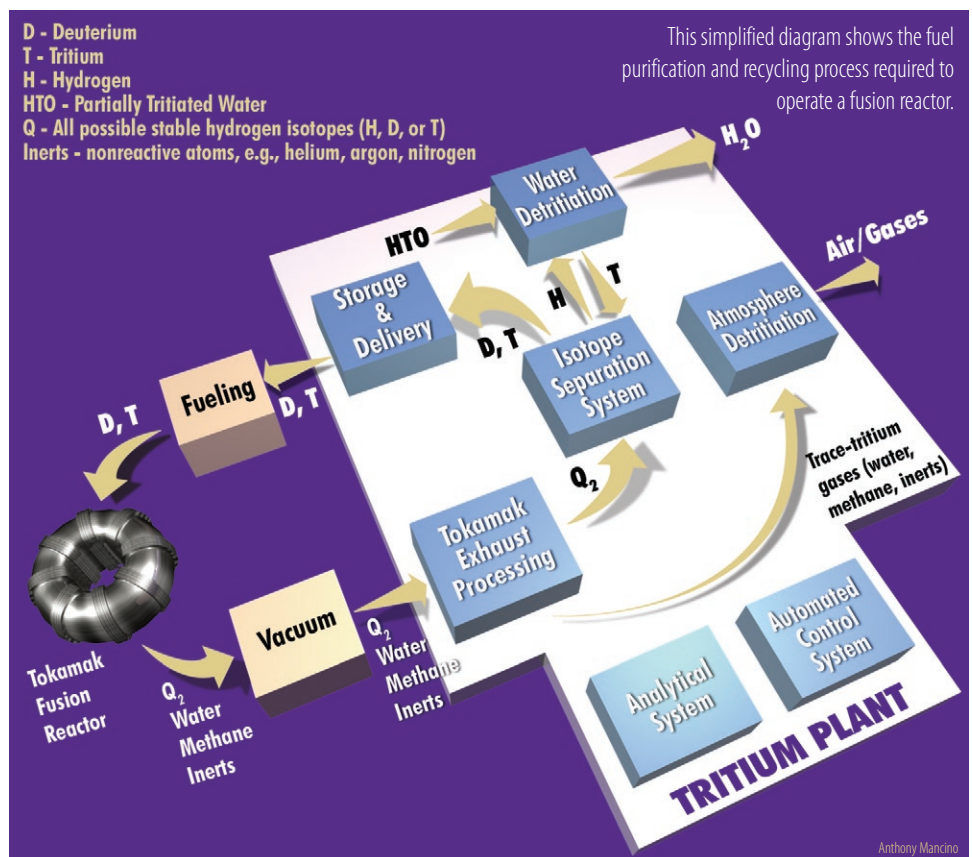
D - Deuterium
T - Tritium
H - Hydrogen
HTO - Partially Tritiated Water
Q - All possible stable hydrogen isotopes (H, D, or T)
Inerts - nonreactive atoms, e.g., helium, argon, nitrogen

This simplified diagram shows the fuel purification and recycling process required to operate a fusion reactor.

$H_2O$

Water Detritiation

HTO

Air/Gases

Storage & Delivery

H

T

Atmosphere Detritiation

D, T

Isotope Separation System

Fueling

D, T

D, T

$Q_2$

Trace-tritium gases (water, methane, inerts)

Tokamak Exhaust Processing

Vacuum

$Q_2$
Water
Methane
Inerts

Automated Control System

Tokamak Fusion Reactor

$Q_2$
Water
Methane
Inerts

Analytical System

TRITIUM PLANT

Anthony Mancino